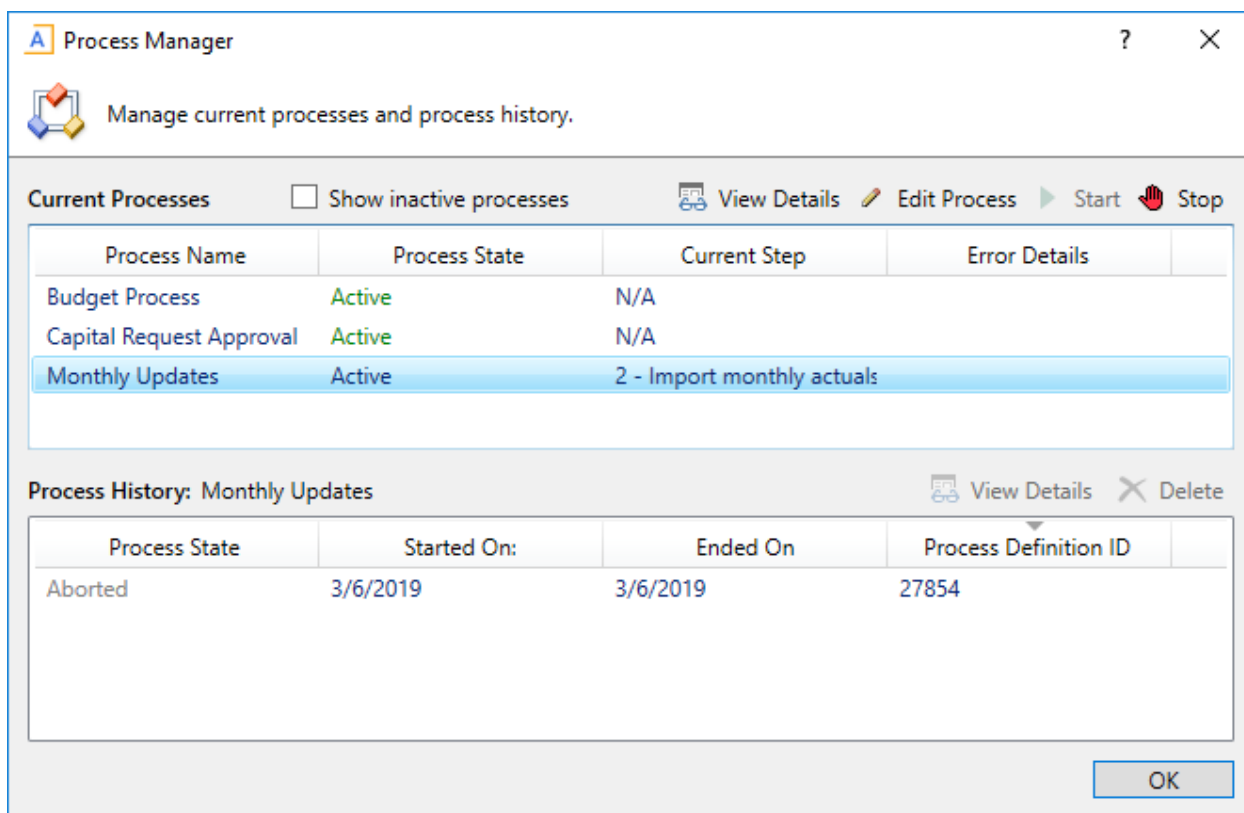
A Process Manager

?

Manage current processes and process history.

Current Processes  Show inactive processes  View Details  Edit Process  Start  Stop

| Process Name | Process State | Current Step | Error Details |
|---|---|---|---|
| Budget Process | Active | N/A | |
| Capital Request Approval | Active | N/A | |
| Monthly Updates | Active | 2 - Import monthly actuals | |

Process History: Monthly Updates  View Details  Delete

| Process State | Started On: | Ended On | Process Definition ID |
|---|---|---|---|
| Aborted | 3/6/2019 | 3/6/2019 | 27854 |

OK